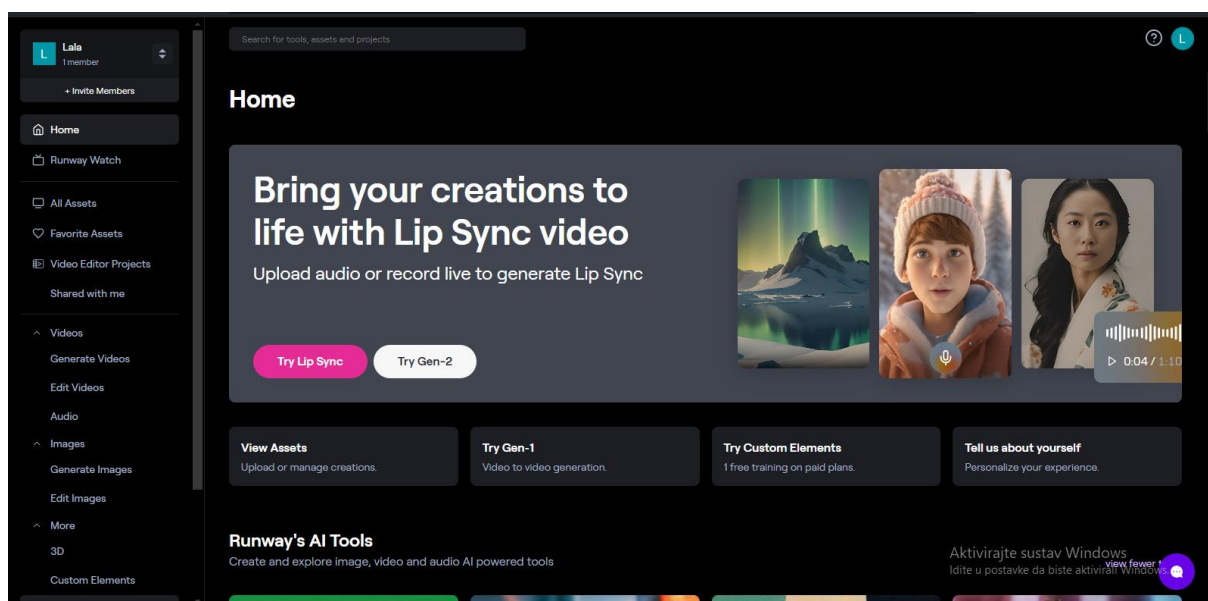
L Lala
1 member

+ Invite Members

Home
Runway Watch

All Assets
Favorite Assets
Video Editor Projects
Shared with me

Videos
Generate Videos
Edit Videos
Audio
Images
Generate Images
Edit Images
More
3D
Custom Elements

Search for tools, assets and projects

L

Home

Bring your creations to life with Lip Sync video

Upload audio or record live to generate Lip Sync

Try Lip Sync
Try Gen-2

0:04 / 1:10

View Assets
Upload or manage creations.

Try Gen-1
Video to video generation.

Try Custom Elements
1 free training on paid plans.

Tell us about yourself
Personalize your experience.

Runway's AI Tools
Create and explore image, video and audio AI powered tools

view fewer

Aktivirajte sustav Windows
Idite u postavke da biste aktivirali Windows.